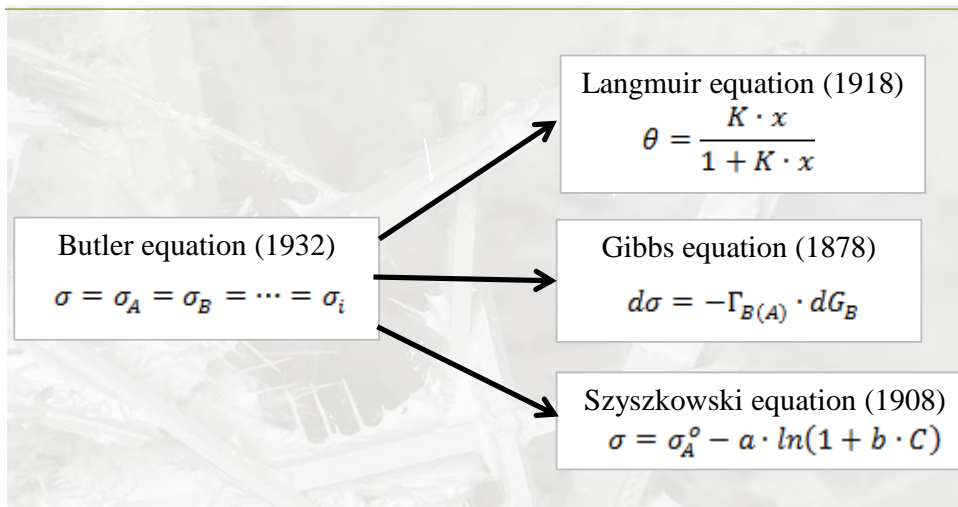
Langmuir equation (1918)
$\theta = \frac{K \cdot x}{1 + K \cdot x}$

Butler equation (1932)
$\sigma = \sigma_A = \sigma_B = \cdots = \sigma_i$

Gibbs equation (1878)
$d\sigma = -\Gamma_{B(A)} \cdot dG_B$

Szyszkowski equation (1908)
$\sigma = \sigma_A^o - a \cdot ln(1 + b \cdot C)$